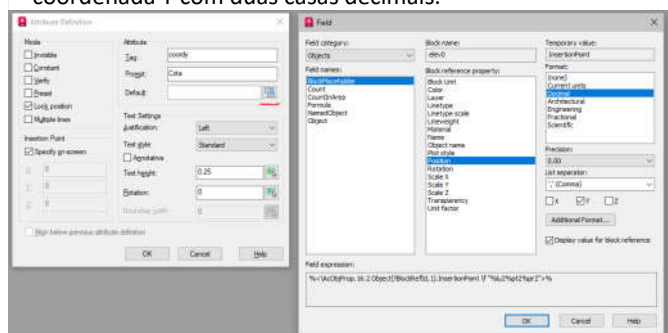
coordenada Y com duas casas decimais.

Attribute Definition

Mode
Invisible
Constant
Verify
Preset
Lock position
Multiple lines

Attribute
Tag: coordy
Prompt: Cota
Default:

Insertion Point
Specify on-screen
X: 0
Y: 0
Z: 0

Text Settings
Justification: Left
Text style: Standard
Annotative
Text height: 0.25
Rotation: 0
Boundary width: 0

Align below previous attribute definition

OK Cancel Help

Field

Field category:
Objects

Field names:
BlockPlaceholder
Count
CountIndex
Formula
NamedObject
Object

Block name:
elev0

Block reference property:
Block Unit
Color
Layer
Linetype
Linetype scale
Lineweight
Material
Name
Object name
Plot style
Position
Rotation
Scale X
Scale Y
Scale Z
Transparency
Unit factor

Temporary value:
InsertionPoint

Format:
(none)
Current units
Decimal
Architectural
Engineering
Fractional
Scientific

Precision:
0.00

List separator:
',' (Comma)

X Y Z

Additional Format...

Display value for block reference

Field expression:
%<\AcObjProp.16.2 Object(?BlockRefId,1).InsertionPoint \f "%lu2%pt2%pr2">%

OK Cancel Help